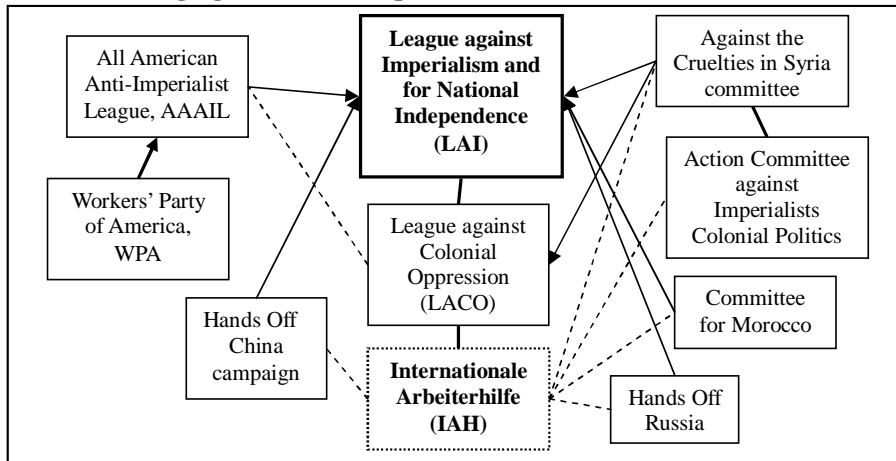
All American Anti-Imperialist League, AAAIL

League against Imperialism and for National Independence (LAI)

Against the Cruelties in Syria committee

Action Committee against Imperialists Colonial Politics

Workers' Party of America, WPA

League against Colonial Oppression (LACO)

Hands Off China campaign

Committee for Morocco

Internationale Arbeiterhilfe (IAH)

Hands Off Russia